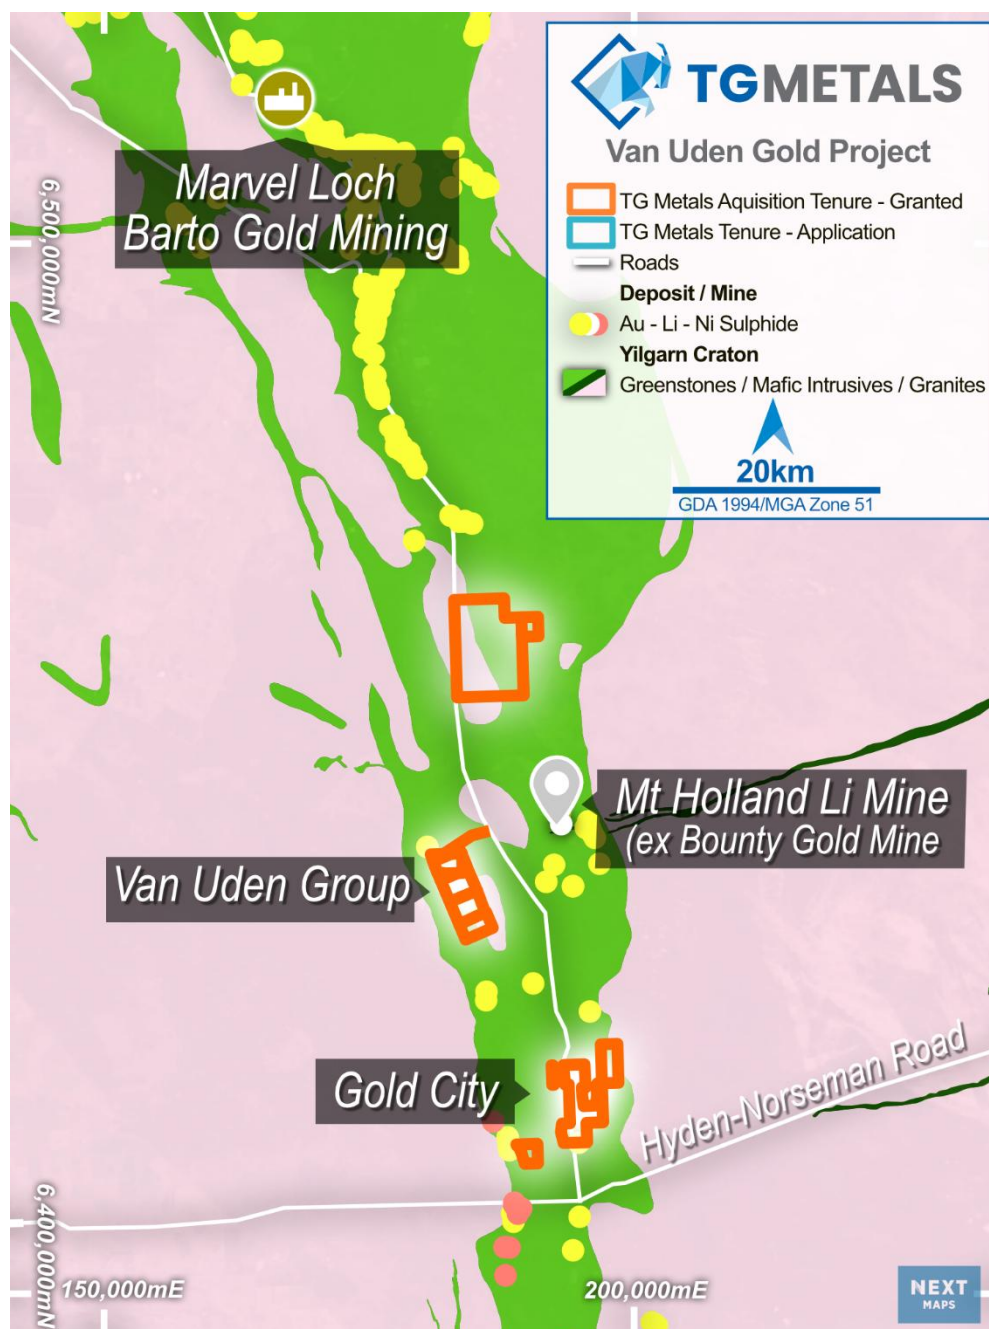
TGMETALS
Van Uden Gold Project
TG Metals Aquisition Tenure - Granted
TG Metals Tenure - Application
Roads
Deposit / Mine
Au - Li - Ni Sulphide
Yilgarn Craton
Greenstones / Mafic Intrusives / Granites
20km
GDA 1994/MGA Zone 51

Marvel Loch
Barto Gold Mining

6,500,000mN

Mt Holland Li Mine
(ex Bounty Gold Mine

Van Uden Group

Gold City

Hyden-Norseman Road

6,400,000mN

150,000mE

200,000mE

NEXT
MAPS